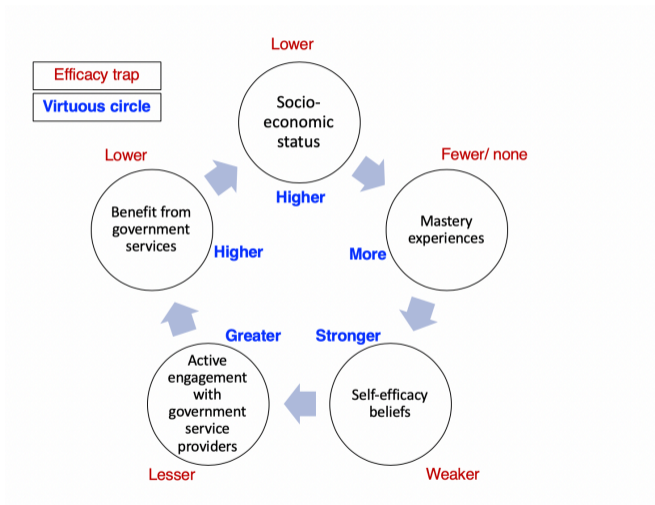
Efficacy trap

Virtuous circle

Lower

Socio-economic status

Higher

Fewer/ none

Mastery experiences

More

Stronger

Self-efficacy beliefs

Weaker

Greater

Active engagement with government service providers

Lesser

Lower

Benefit from government services

Higher